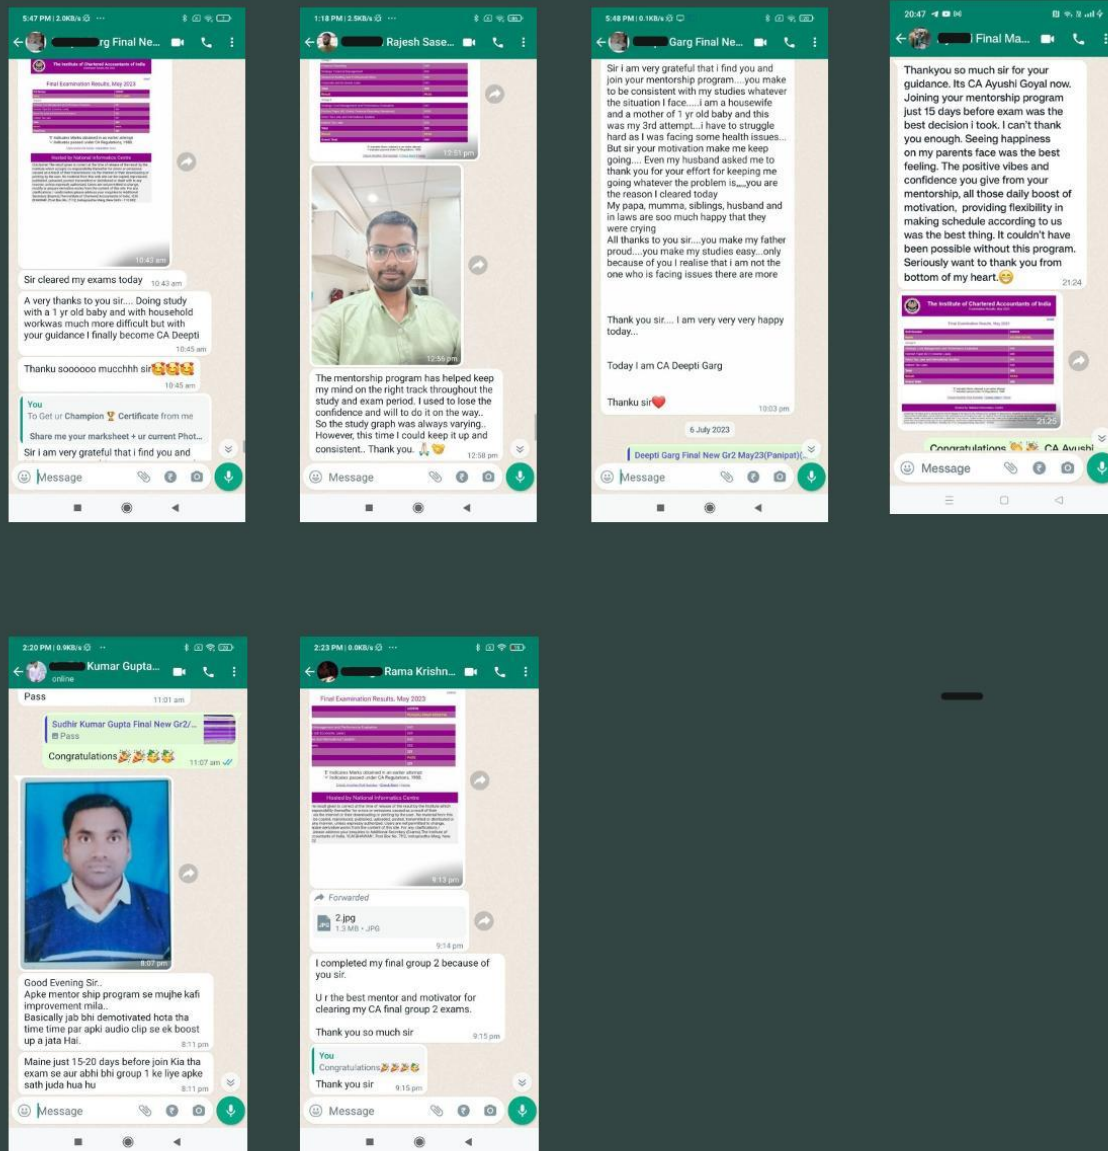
5:47 PM | 2.0KB/s

rg Final Ne...

The Institute of Chartered Accountants of India

Final Examination Results, May 2023

Hosted by National Informatics Centre

10:43 am

Sir cleared my exams today 10:43 am

A very thanks to you sir.... Doing study with a 1 yr old baby and with household workwas much more difficult but with your guidance I finally become CA Deepti 10:45 am

Thanku soooooo mucchhh sir🥰🥰🥰 10:45 am

You
To Get ur Champion 🏆 Certificate from me

Share me your marksheet + ur current Phot...

Sir i am very grateful that i find you and

Message

1:18 PM | 2.5KB/s

Rajesh Sase...

12:51 pm

12:55 pm

The mentorship program has helped keep my mind on the right track throughout the study and exam period. I used to lose the confidence and will to do it on the way.. So the study graph was always varying.. However, this time I could keep it up and consistent.. Thank you. 🙏😇 12:58 pm

Message

5:48 PM | 0.1KB/s

Garg Final Ne...

Sir i am very grateful that i find you and join your mentorship program....you make to be consistent with my studies whatever the situation I face.....i am a housewife and a mother of 1 yr old baby and this was my 3rd attempt....i have to struggle hard as I was facing some health issues... But sir your motivation make me keep going.... Even my husband asked me to thank you for your effort for keeping me going whatever the problem is,,,,you are the reason I cleared today
My papa, mumma, siblings, husband and in laws are soo much happy that they were crying
All thanks to you sir....you make my father proud....you make my studies easy...only because of you I realise that i am not the one who is facing issues there are more

Thank you sir.... I am very very very happy today...

Today I am CA Deepti Garg

Thanku sir❤️ 10:03 pm

6 July 2023

Deepti Garg Final New Gr2 May23(Panipat)(...

Message

20:47

Final Ma...

Thankyou so much sir for your guidance. Its CA Ayushi Goyal now. Joining your mentorship program just 15 days before exam was the best decision i took. I can't thank you enough. Seeing happiness on my parents face was the best feeling. The positive vibes and confidence you give from your mentorship, all those daily boost of motivation, providing flexibility in making schedule according to us was the best thing. It couldn't have been possible without this program. Seriously want to thank you from bottom of my heart.😊 21:24

The Institute of Chartered Accountants of India

21:25

Congratulations 🎊🎉 CA Ayushi

Message

2:20 PM | 0.9KB/s

Kumar Gupta...
online

Pass 11:01 am

Sudhir Kumar Gupta Final New Gr2/...
Pass

Congratulations🎉🎉🎉🎊 11:07 am

8:07 pm

Good Evening Sir..
Apke mentor ship program se mujhe kafi improvement mila..
Basically jab bhi demotivated hota tha time time par apki audio clip se ek boost up a jata Hai. 8:11 pm

Maine just 15-20 days before join Kia tha exam se aur abhi bhi group 1 ke liye apke sath juda hua hu 8:11 pm

Message

2:23 PM | 0.0KB/s

Rama Krishn...

Final Examination Results, May 2023

Hosted by National Informatics Centre

9:13 pm

Forwarded
2.jpg
1.3 MB • JPG
9:14 pm

I completed my final group 2 because of you sir.

U r the best mentor and motivator for clearing my CA final group 2 exams.

Thank you so much sir 9:15 pm

You
Congratulations🎉🎉🎉🎊

Thank you sir 9:15 pm

Message